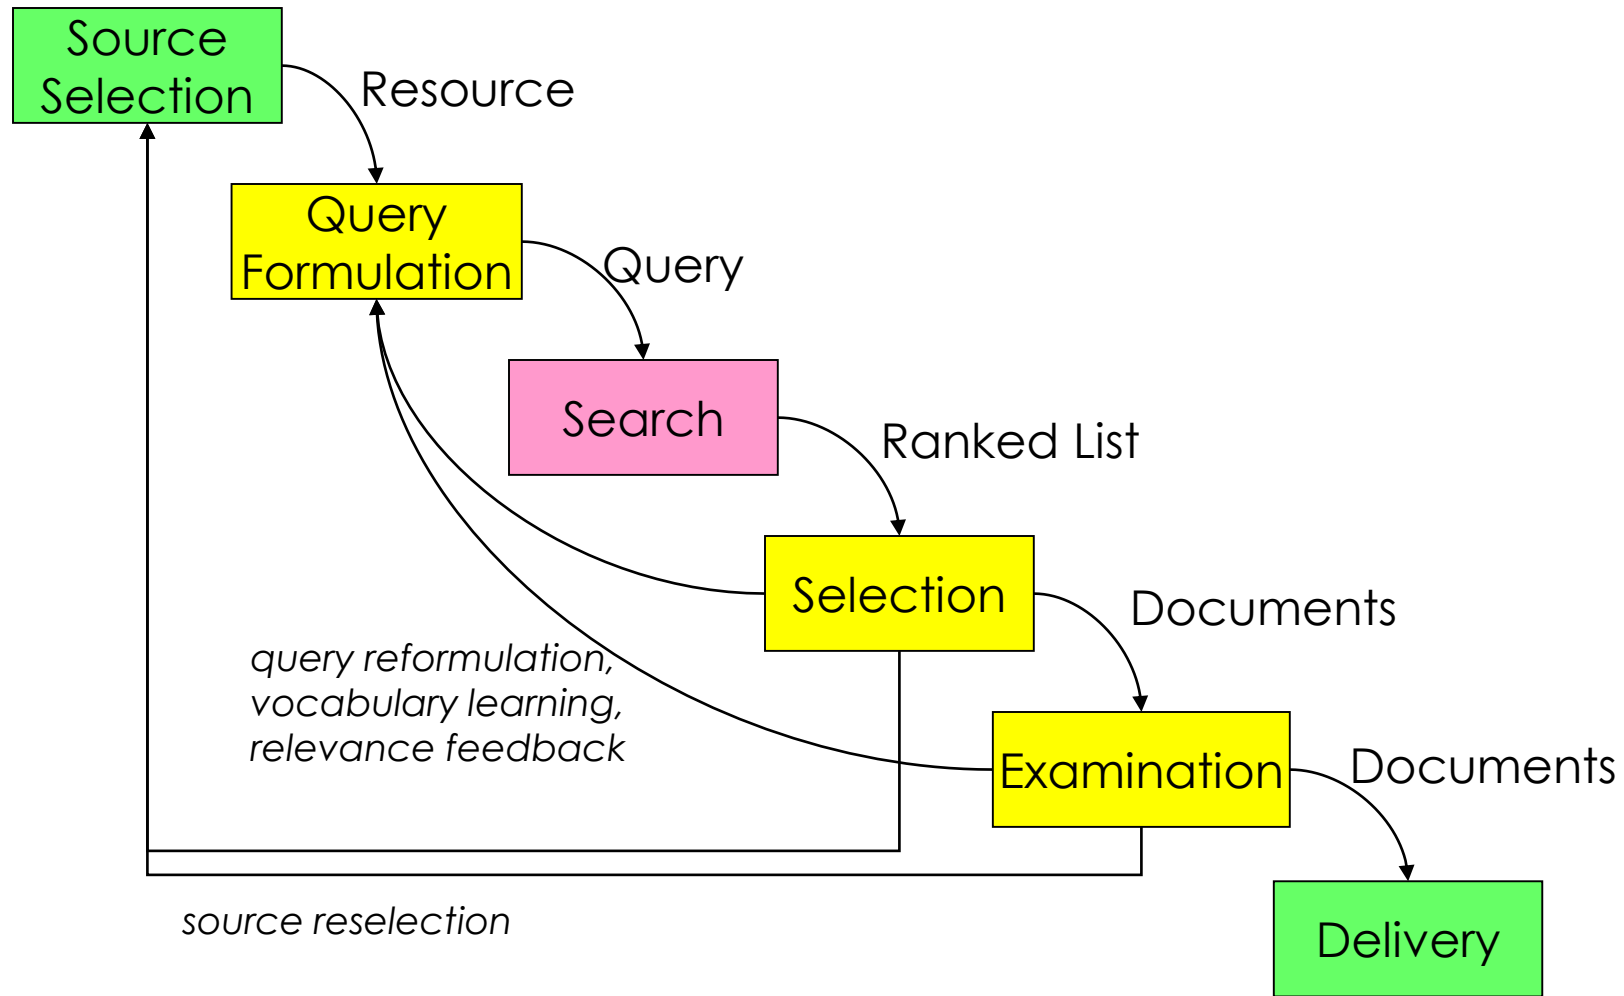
Source Selection

Resource

Query Formulation

Query

Search

Ranked List

Selection

Documents

Examination

Documents

Delivery

query reformulation, vocabulary learning, relevance feedback

source reselection